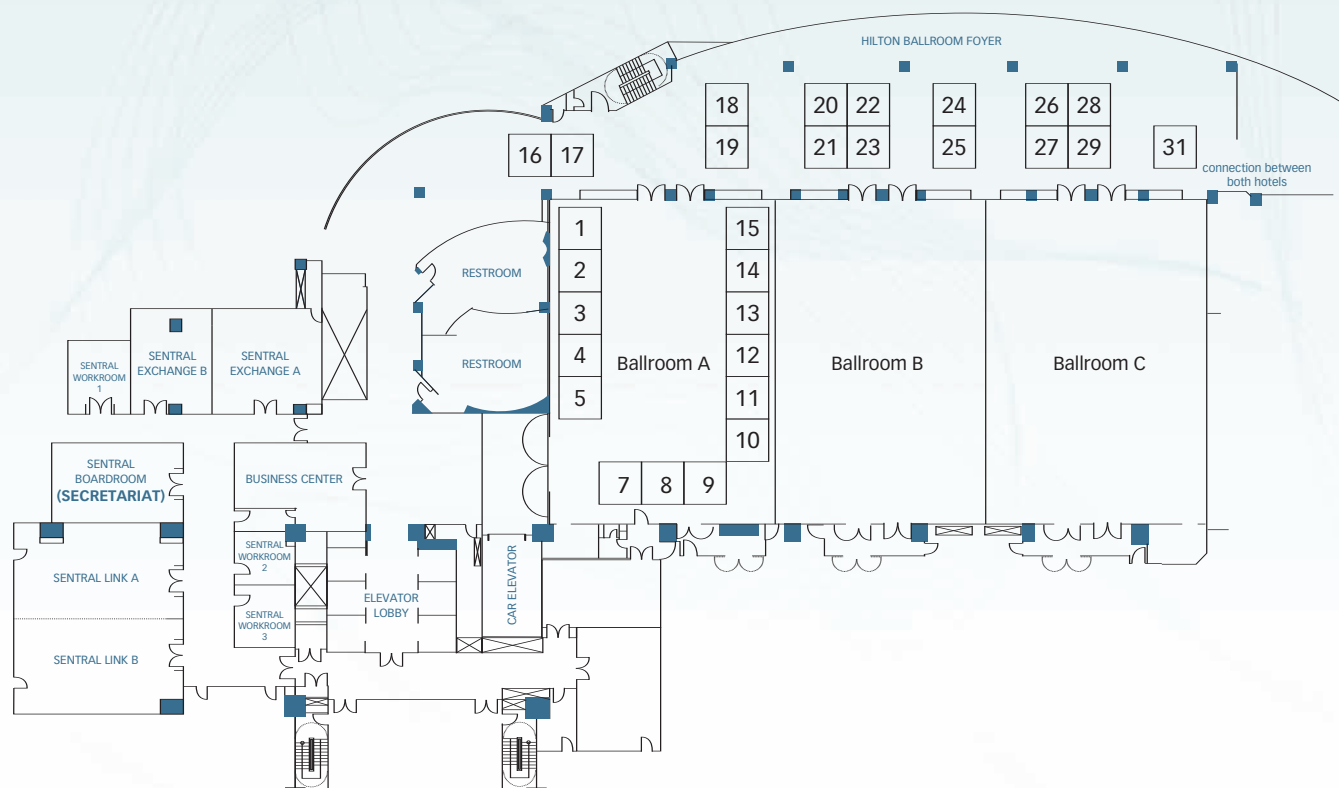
HILTON BALLROOM FOYER

18
19

20 22
21 23

24
25

26 28
27 29

31

16 17

connection between both hotels

RESTROOM

RESTROOM

1
2
3
4
5

15
14
13
12
11
10

7 8 9

Ballroom A

Ballroom B

Ballroom C

SENTRAL WORKROOM 1

SENTRAL EXCHANGE B

SENTRAL EXCHANGE A

SENTRAL BOARDROOM (SECRETARIAT)

BUSINESS CENTER

SENTRAL LINK A

SENTRAL LINK B

SENTRAL WORKROOM 2

SENTRAL WORKROOM 3

ELEVATOR LOBBY

CAR ELEVATOR